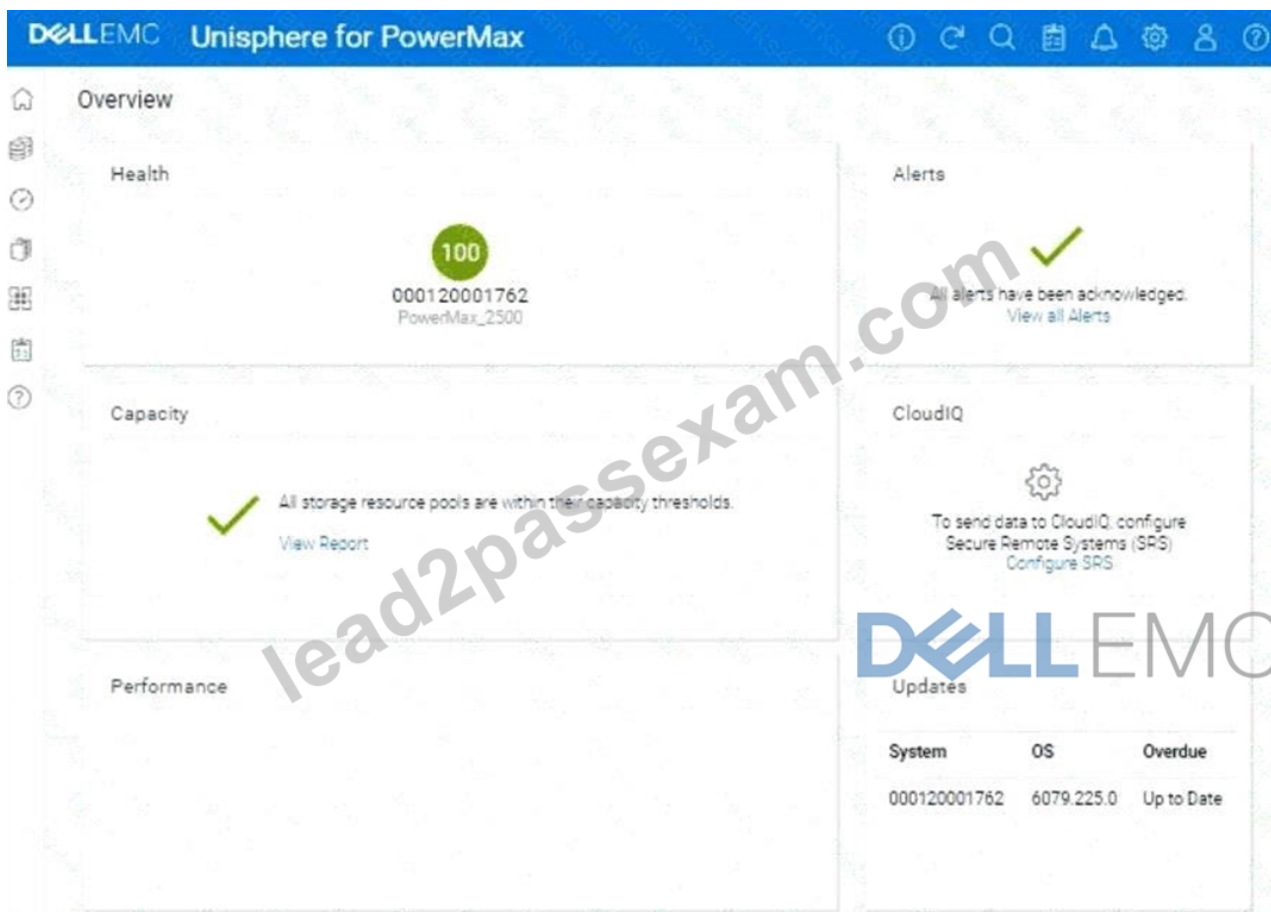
DELLEMC Unisphere for PowerMax

Overview

Health

100
000120001762
PowerMax_2500

Alerts

All alerts have been acknowledged.
View all Alerts

Capacity

All storage resource pools are within their capacity thresholds.
View Report

CloudIQ

To send data to CloudIQ, configure Secure Remote Systems (SRS)
Configure SRS

lead2passexam.com

DELLEMC

Performance

Updates

| System | OS | Overdue |
|---|---|---|
| 000120001762 | 6079.225.0 | Up to Date |